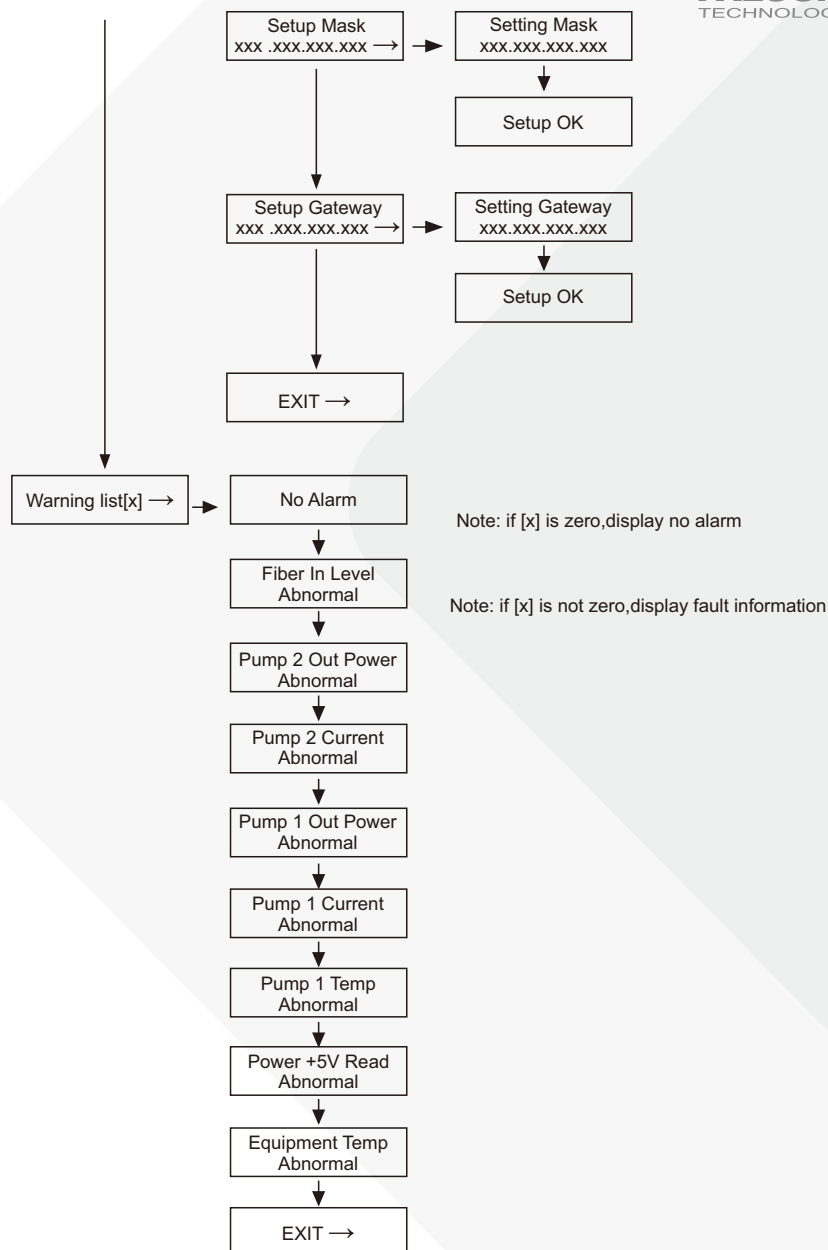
TECHNOLOG

Setup Mask
xxx .xxx.xxx.xxx →

Setting Mask
xxx.xxx.xxx.xxx

Setup OK

Setup Gateway
xxx .xxx.xxx.xxx →

Setting Gateway
xxx.xxx.xxx.xxx

Setup OK

EXIT →

Warning list[x] →

No Alarm

Note: if [x] is zero,display no alarm

Fiber In Level
Abnormal

Note: if [x] is not zero,display fault information

Pump 2 Out Power
Abnormal

Pump 2 Current
Abnormal

Pump 1 Out Power
Abnormal

Pump 1 Current
Abnormal

Pump 1 Temp
Abnormal

Power +5V Read
Abnormal

Equipment Temp
Abnormal

EXIT →